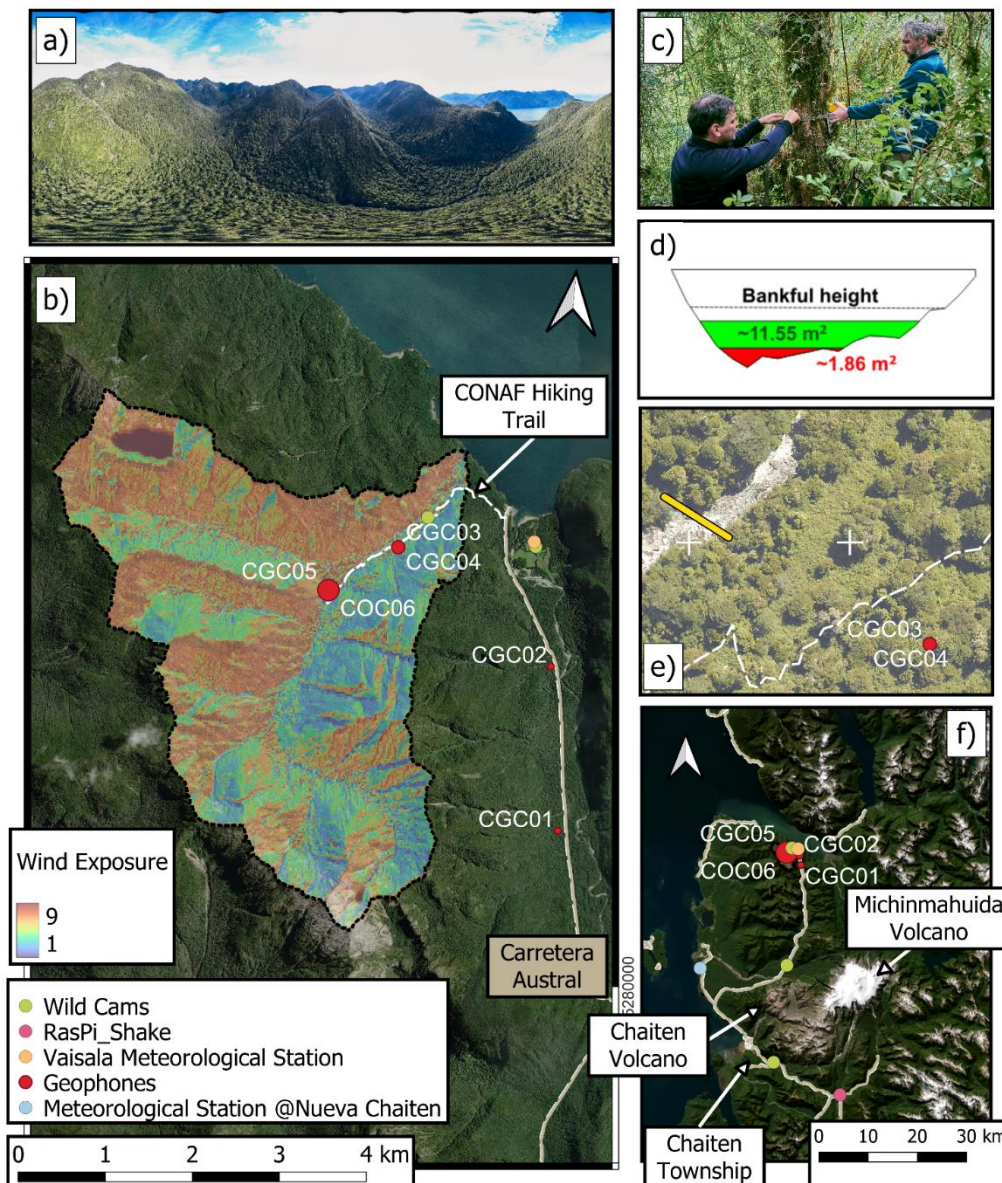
a)

c)

b)

CONAF Hiking Trail

CGC03
CGC04
CGC05
COC06
CGC02
CGC01

Wind Exposure
9
1

Carretera Austral

5280000

Wild Cams
RasPi_Shake
Vaisala Meteorological Station
Geophones
Meteorological Station @Nueva Chaiten

0 1 2 3 4 km

d)
Bankful height
~11.55 m²
~1.86 m²

e)
CGC03
CGC04

f)
CGC05
CGC02
COC06
CGC01
Michinmahuida Volcano
Chaiten Volcano
Chaiten Township
0 10 20 30 km